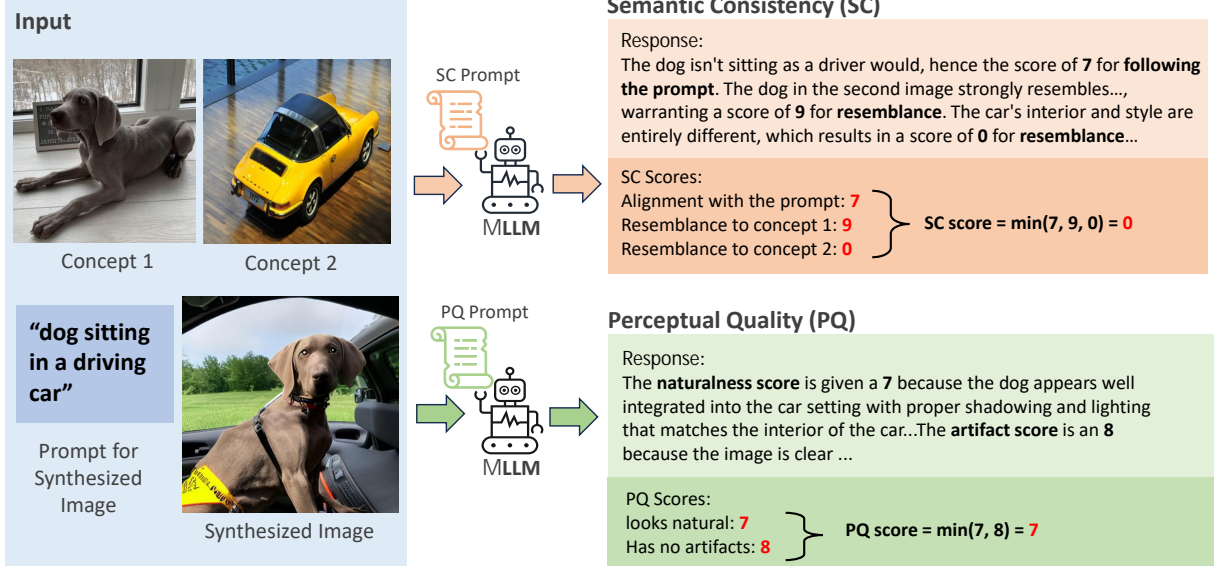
Input

Concept 1

Concept 2

“dog sitting in a driving car”

Prompt for Synthesized Image

Synthesized Image

SC Prompt

MLLM

PQ Prompt

MLLM

Semantic Consistency (SC)

Response:
The dog isn't sitting as a driver would, hence the score of 7 for following the prompt. The dog in the second image strongly resembles…, warranting a score of 9 for resemblance. The car's interior and style are entirely different, which results in a score of 0 for resemblance…

SC Scores:
Alignment with the prompt: 7
Resemblance to concept 1: 9
Resemblance to concept 2: 0

SC score = min(7, 9, 0) = 0

Perceptual Quality (PQ)

Response:
The naturalness score is given a 7 because the dog appears well integrated into the car setting with proper shadowing and lighting that matches the interior of the car...The artifact score is an 8 because the image is clear ...

PQ Scores:
looks natural: 7
Has no artifacts: 8

PQ score = min(7, 8) = 7